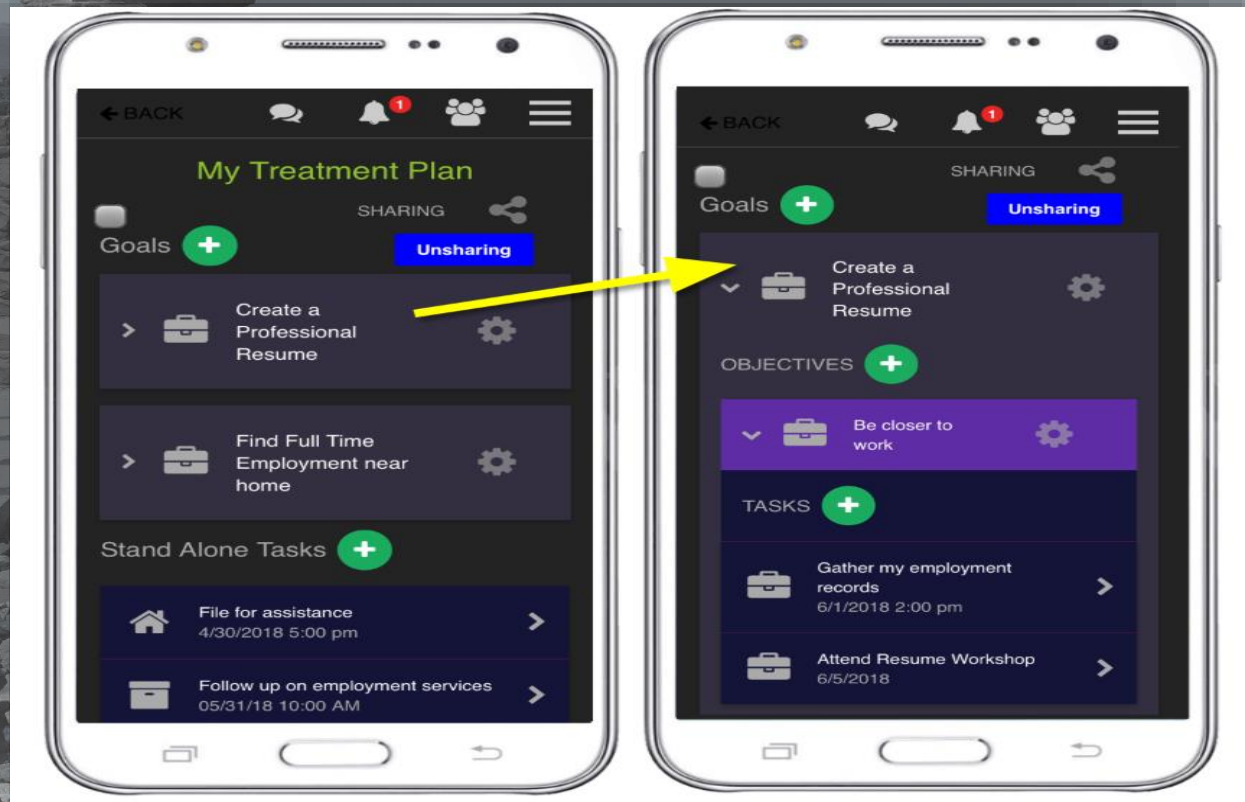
BACK

1

My Treatment Plan

SHARING

Goals

Unsharing

Create a Professional Resume

Find Full Time Employment near home

Stand Alone Tasks

File for assistance
4/30/2018 5:00 pm

Follow up on employment services
05/31/18 10:00 AM

BACK

1

SHARING

Goals

Unsharing

Create a Professional Resume

OBJECTIVES

Be closer to work

TASKS

Gather my employment records
6/1/2018 2:00 pm

Attend Resume Workshop
6/5/2018